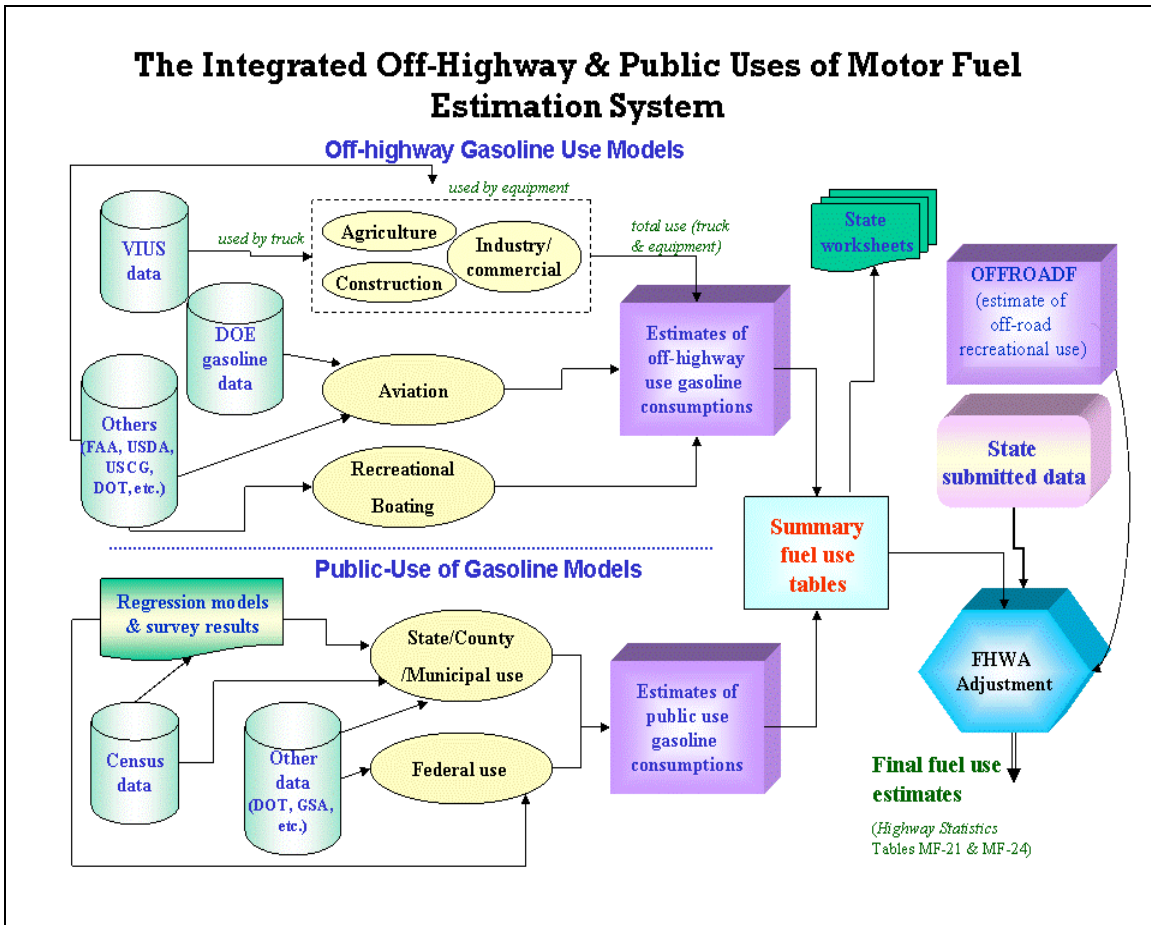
The Integrated Off-Highway & Public Uses of Motor Fuel Estimation System

Off-highway Gasoline Use Models

used by equipment

VIUS data

used by truck

Agriculture

Construction

Industry/ commercial

total use (truck & equipment)

State worksheets

OFFROADF (estimate of off-road recreational use)

DOE gasoline data

Others (FAA, USDA, USCG, DOT, etc.)

Aviation

Estimates of off-highway use gasoline consumptions

State submitted data

Recreational Boating

Summary fuel use tables

Public-Use of Gasoline Models

Regression models & survey results

State/County /Municipal use

Census data

Other data (DOT, GSA, etc.)

Federal use

Estimates of public use gasoline consumptions

FHWA Adjustment

Final fuel use estimates

(Highway Statistics Tables MF-21 & MF-24)